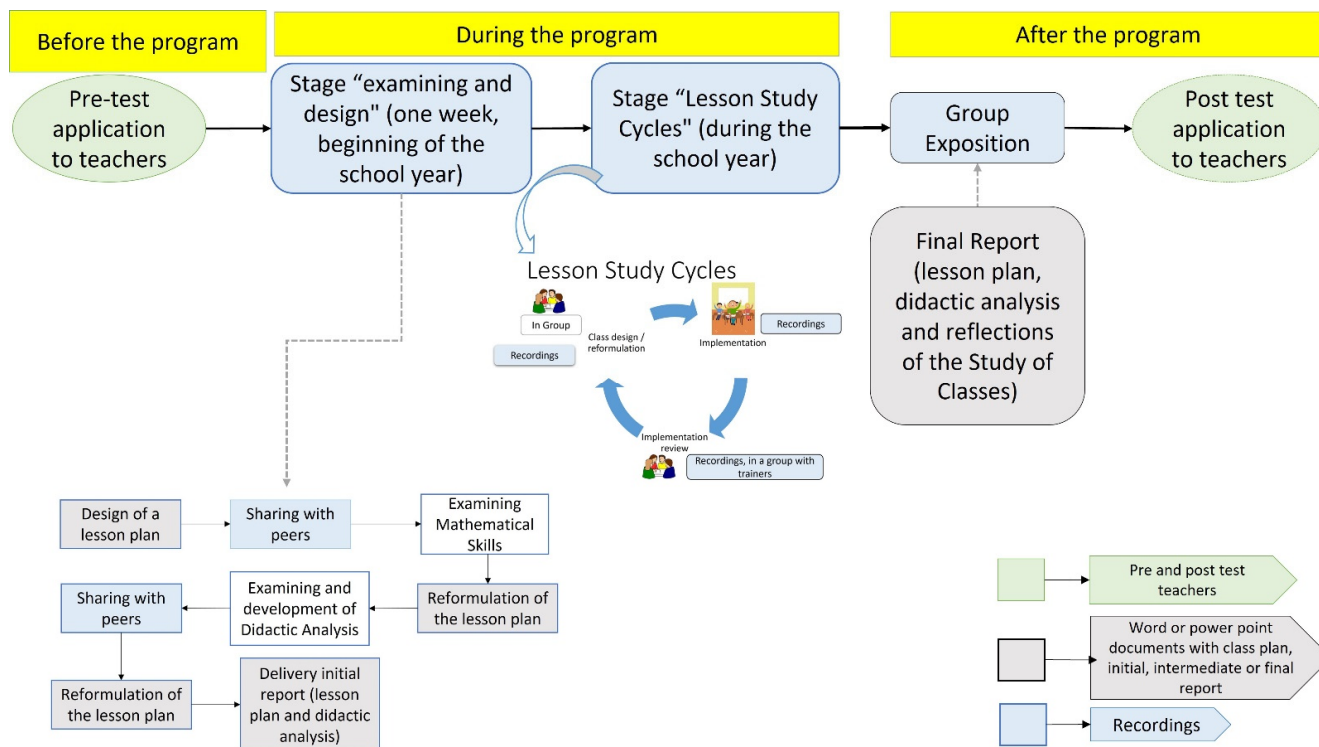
Before the program

During the program

After the program

Pre-test application to teachers

Stage “examining and design" (one week, beginning of the school year)

Stage “Lesson Study Cycles" (during the school year)

Group Exposition

Post test application to teachers

Final Report (lesson plan, didactic analysis and reflections of the Study of Classes)

Lesson Study Cycles

In Group

Class design / reformulation

Recordings

Implementation

Recordings

Implementation review

Recordings, in a group with trainers

Design of a lesson plan

Sharing with peers

Examining Mathematical Skills

Reformulation of the lesson plan

Examining and development of Didactic Analysis

Sharing with peers

Reformulation of the lesson plan

Delivery initial report (lesson plan and didactic analysis)

Pre and post test teachers

Word or power point documents with class plan, initial, intermediate or final report

Recordings